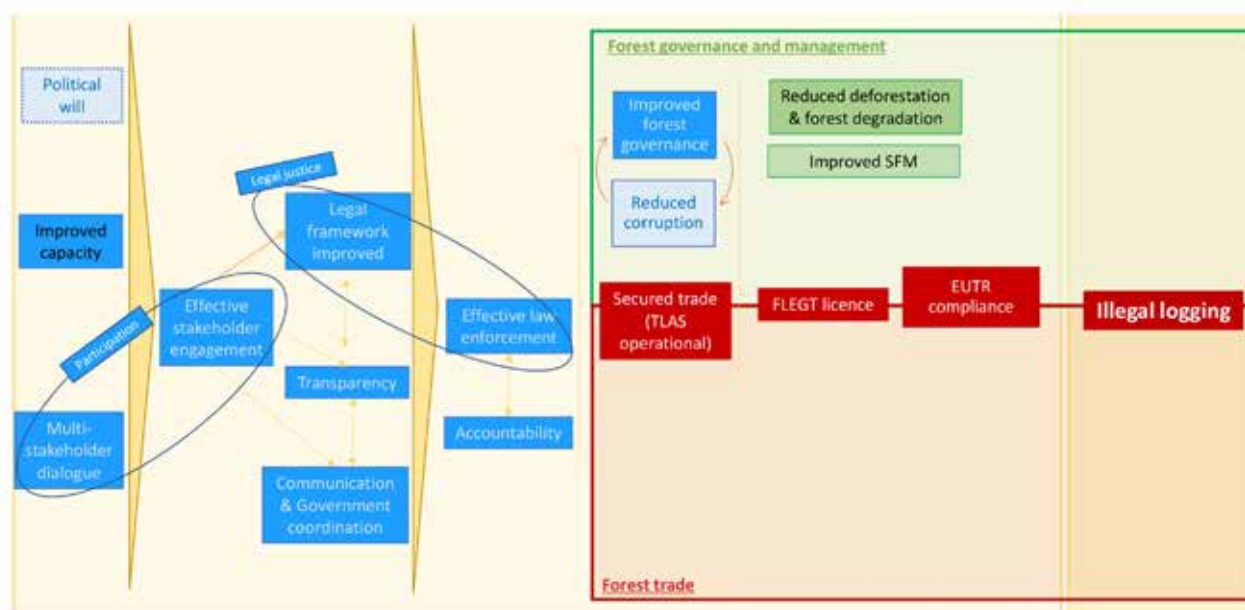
Political will

Improved capacity

Multi-stakeholder dialogue

Participation

Effective stakeholder engagement

Legal justice

Legal framework improved

Transparency

Communication & Government coordination

Effective law enforcement

Accountability

Forest governance and management

Improved forest governance

Reduced corruption

Reduced deforestation & forest degradation

Improved SFM

Secured trade (TLAS operational)

FLEGT licence

EUTR compliance

Illegal logging

Forest trade